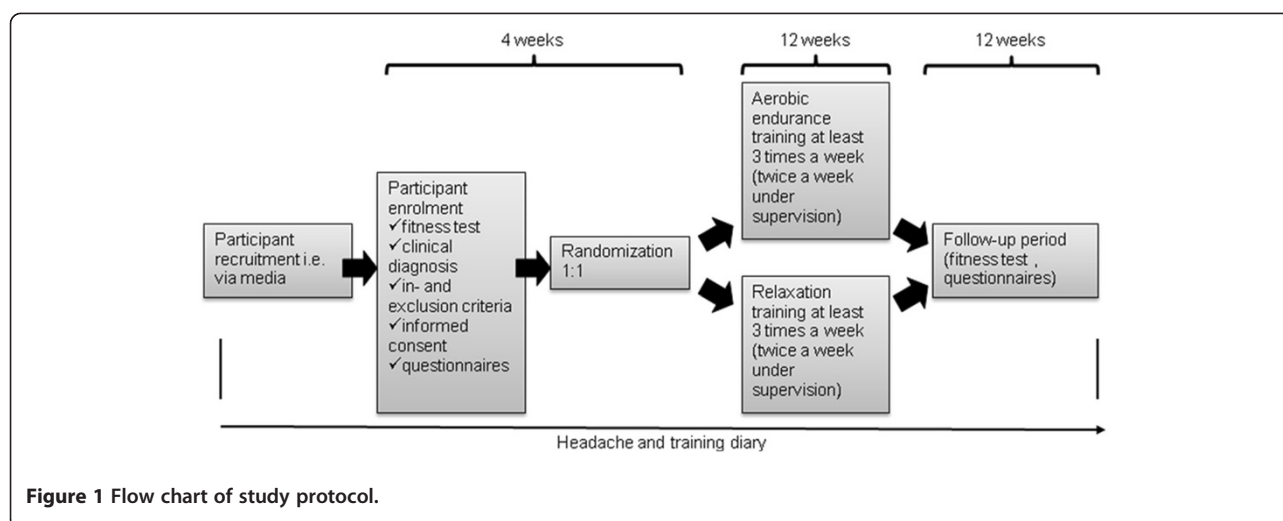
4 weeks

12 weeks

12 weeks

Participant recruitment i.e. via media

Participant enrolment
✓fitness test
✓clinical diagnosis
✓in- and exclusion criteria
✓informed consent
✓questionnaires

Randomization 1:1

Aerobic endurance training at least 3 times a week (twice a week under supervision)

Relaxation training at least 3 times a week (twice a week under supervision)

Follow-up period (fitness test , questionnaires)

Headache and training diary

**Figure 1 Flow chart of study protocol.**